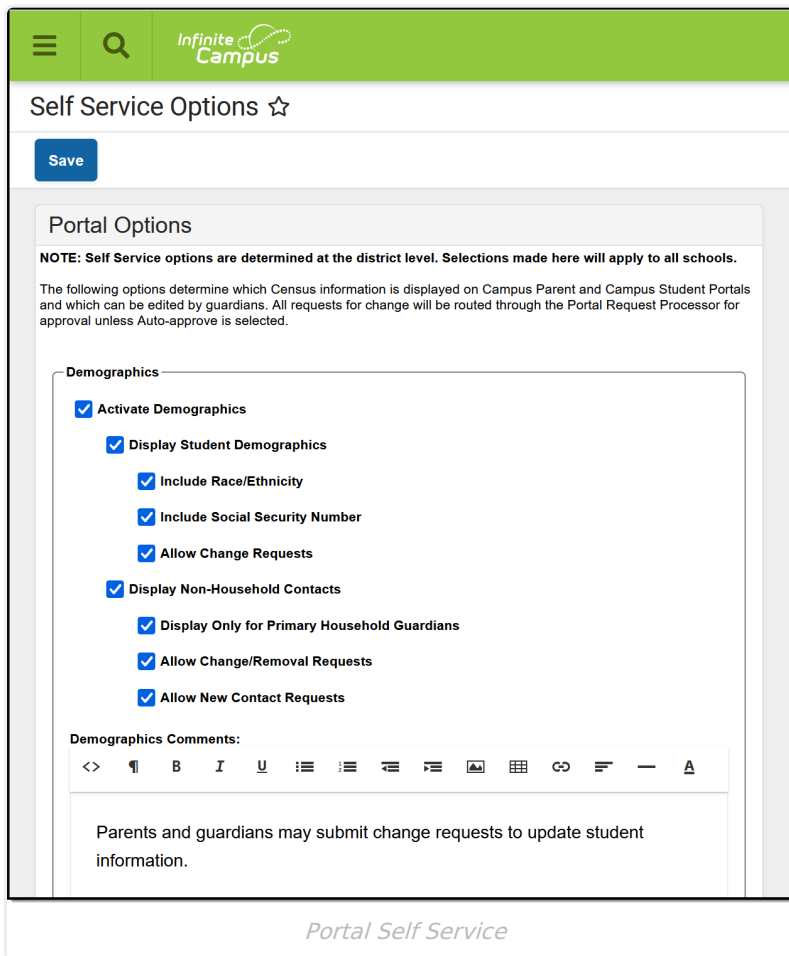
Infinite Campus

Self Service Options ☆

Save

Portal Options

NOTE: Self Service options are determined at the district level. Selections made here will apply to all schools.

The following options determine which Census information is displayed on Campus Parent and Campus Student Portals and which can be edited by guardians. All requests for change will be routed through the Portal Request Processor for approval unless Auto-approve is selected.

Demographics

Activate Demographics

Display Student Demographics

Include Race/Ethnicity

Include Social Security Number

Allow Change Requests

Display Non-Household Contacts

Display Only for Primary Household Guardians

Allow Change/Removal Requests

Allow New Contact Requests

Demographics Comments:

<> ¶ B I U

Parents and guardians may submit change requests to update student information.

Portal Self Service